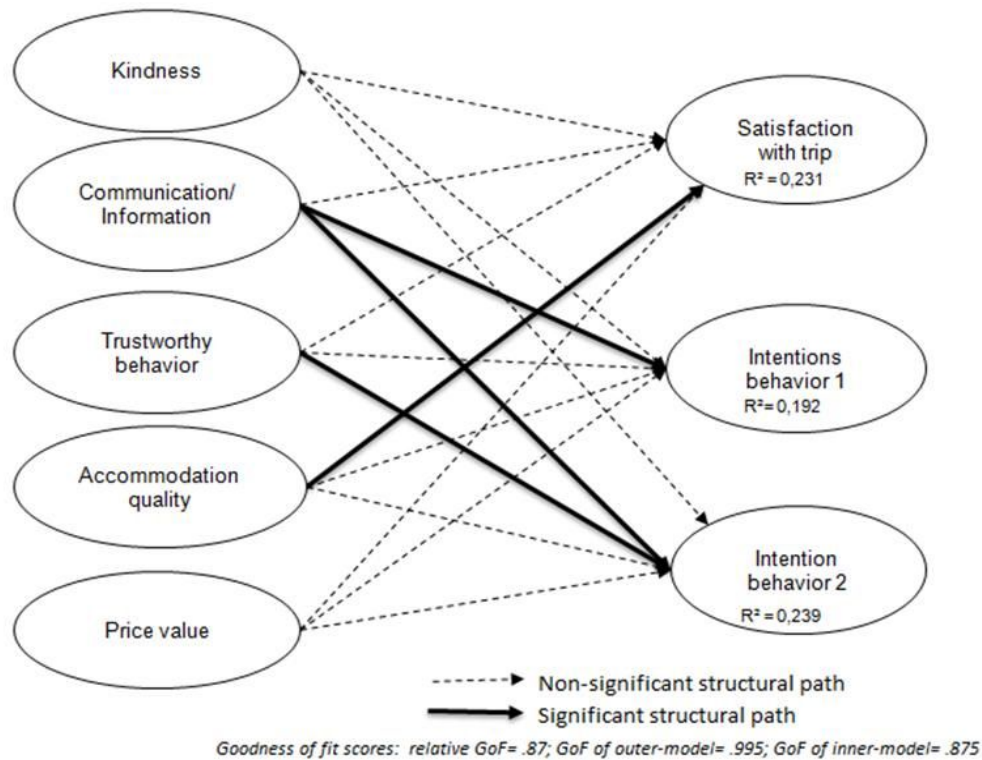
Kindness

Communication/ Information

Trustworthy behavior

Accommodation quality

Price value

Satisfaction with trip
R² = 0,231

Intentions behavior 1
R² = 0,192

Intention behavior 2
R² = 0,239

Non-significant structural path

Significant structural path

Goodness of fit scores: relative GoF= .87; GoF of outer-model= .995; GoF of inner-model= .875